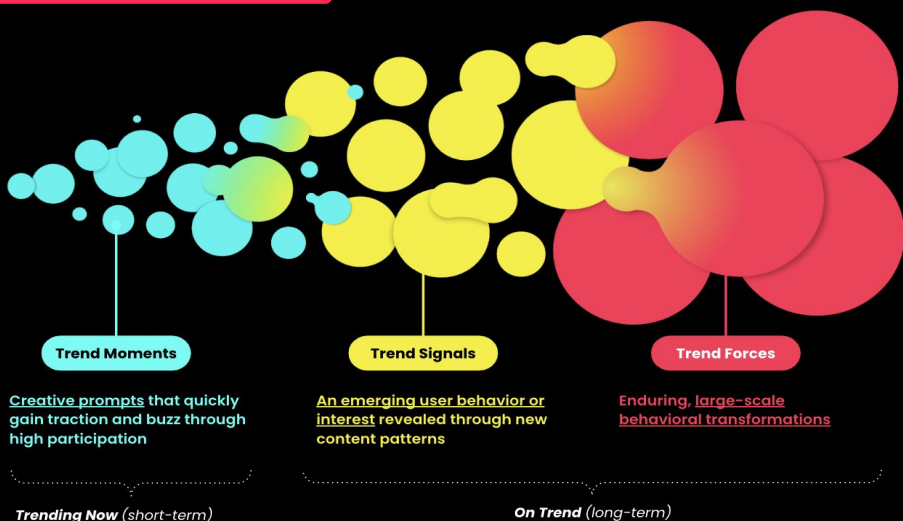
Trend Moments

Creative prompts that quickly gain traction and buzz through high participation

Trend Signals

An emerging user behavior or interest revealed through new content patterns

Trend Forces

Enduring, large-scale behavioral transformations

Trending Now (short-term)

On Trend (long-term)